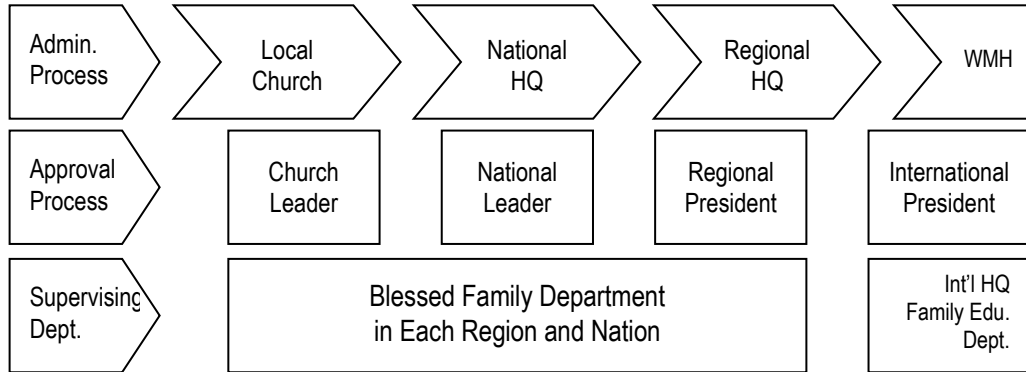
Admin. Process

Local Church

National HQ

Regional HQ

WMH

Approval Process

Church Leader

National Leader

Regional President

International President

Supervising Dept.

Blessed Family Department in Each Region and Nation

Int'l HQ Family Edu. Dept.